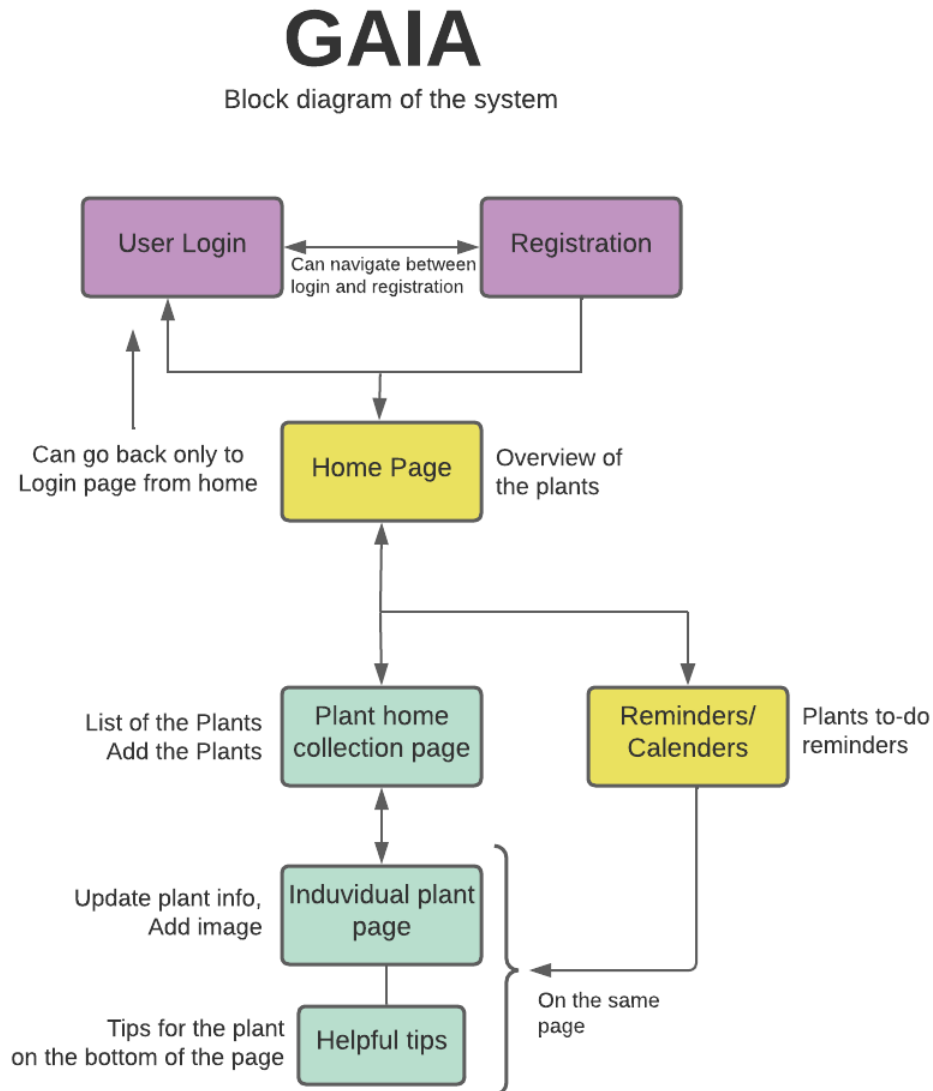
GAIA

Block diagram of the system

User Login

Registration

Can navigate between login and registration

Can go back only to Login page from home

Home Page

Overview of the plants

List of the Plants
Add the Plants

Plant home collection page

Reminders/ Calenders

Plants to-do reminders

Update plant info, Add image

Induvidual plant page

Tips for the plant on the bottom of the page

Helpful tips

On the same page